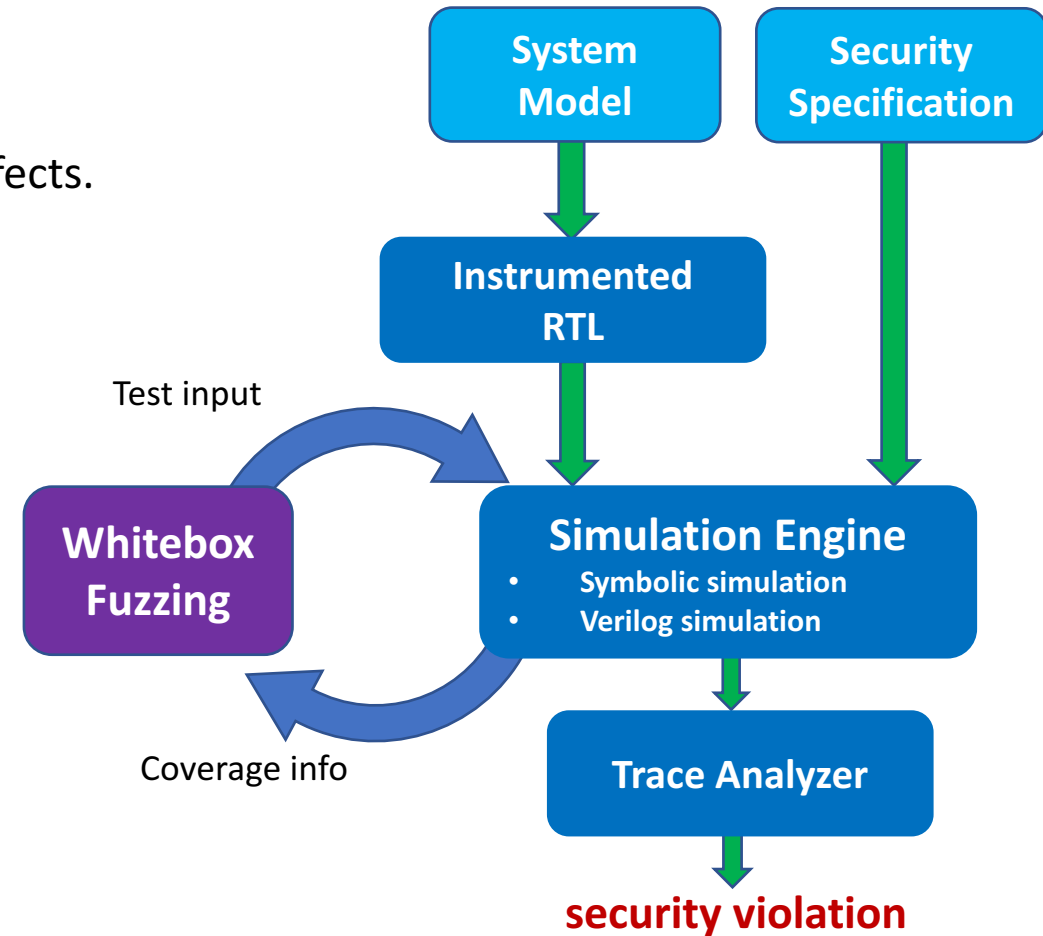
fects.

System Model

Security Specification

Instrumented RTL

Test input

Whitebox Fuzzing

Simulation Engine
- Symbolic simulation
- Verilog simulation

Coverage info

Trace Analyzer

security violation